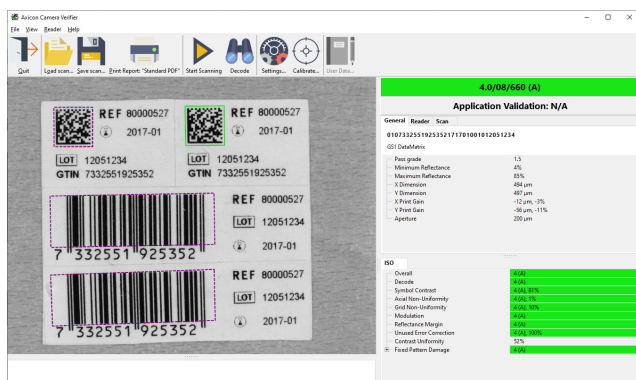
Axicon Camera Verifier

File View Reader Help

Quit Load scan... Save scan... Print Report: "Standard PDF" Start Scanning Decode Settings... Calibrate... User Data...

REF 80000527
2017-01
LOT 12051234
GTIN 7332551925352

REF 80000527
2017-01
LOT 12051234
GTIN 7332551925352

REF 80000527
LOT 12051234
2017-01
7 332551 925352

REF 80000527
LOT 12051234
2017-01
7 332551 925352

4.0/08/660 (A)

Application Validation: N/A

General Reader Scan

0107332551925352171701001012051234

GS1 DataMatrix

| | |
|---|---|
| Pass grade | 1.5 |
| Minimum Reflectance | 4% |
| Maximum Reflectance | 85% |
| X Dimension | 494 µm |
| Y Dimension | 497 µm |
| X Print Gain | -12 µm, -3% |
| Y Print Gain | -56 µm, -11% |
| Aperture | 200 µm |

ISO

| | |
|---|---|
| Overall | 4 (A) |
| Decode | 4 (A) |
| Symbol Contrast | 4 (A), 81% |
| Axial Non-Uniformity | 4 (A), 1% |
| Grid Non-Uniformity | 4 (A), 10% |
| Modulation | 4 (A) |
| Reflectance Margin | 4 (A) |
| Unused Error Correction | 4 (A), 100% |
| Contrast Uniformity | 52% |
| Fixed Pattern Damage | 4 (A) |